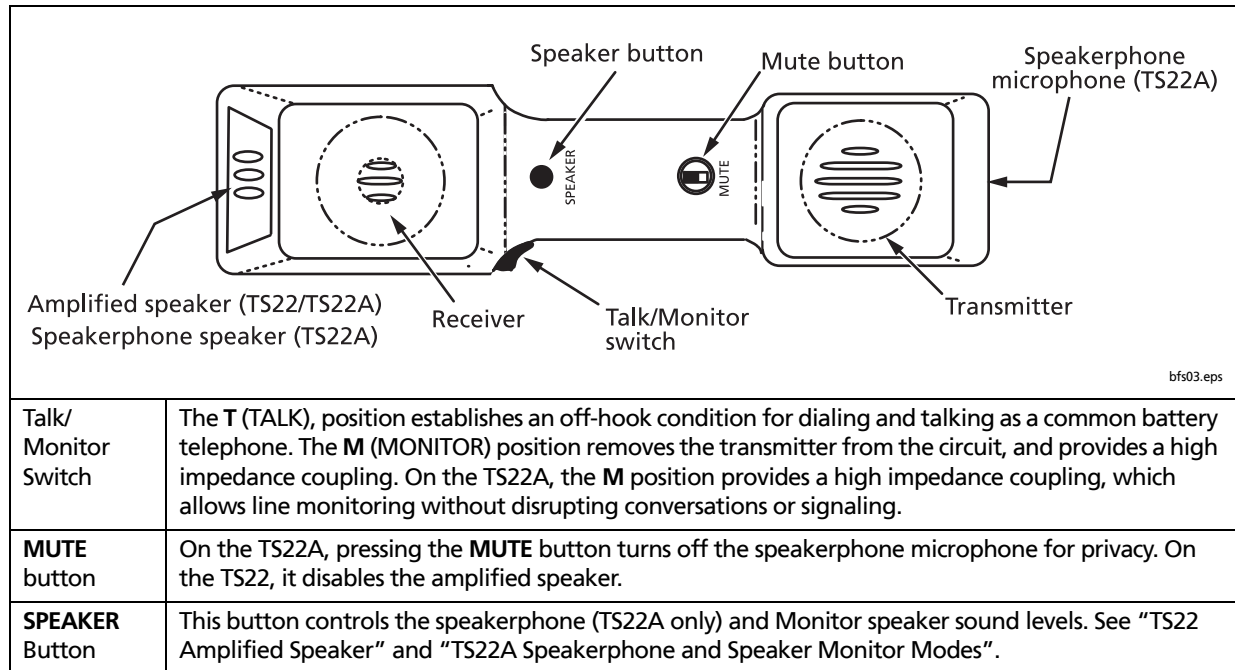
Speaker button

Mute button

Speakerphone microphone (TS22A)

SPEAKER

MUTE

Amplified speaker (TS22/TS22A)
Speakerphone speaker (TS22A)

Receiver

Talk/Monitor switch

Transmitter

bfs03.eps

| | |
|---|---|
| Talk/ Monitor Switch | The **T** (TALK), position establishes an off-hook condition for dialing and talking as a common battery telephone. The **M** (MONITOR) position removes the transmitter from the circuit, and provides a high impedance coupling. On the TS22A, the **M** position provides a high impedance coupling, which allows line monitoring without disrupting conversations or signaling. |
| **MUTE** button | On the TS22A, pressing the **MUTE** button turns off the speakerphone microphone for privacy. On the TS22, it disables the amplified speaker. |
| **SPEAKER** Button | This button controls the speakerphone (TS22A only) and Monitor speaker sound levels. See "TS22 Amplified Speaker" and "TS22A Speakerphone and Speaker Monitor Modes". |